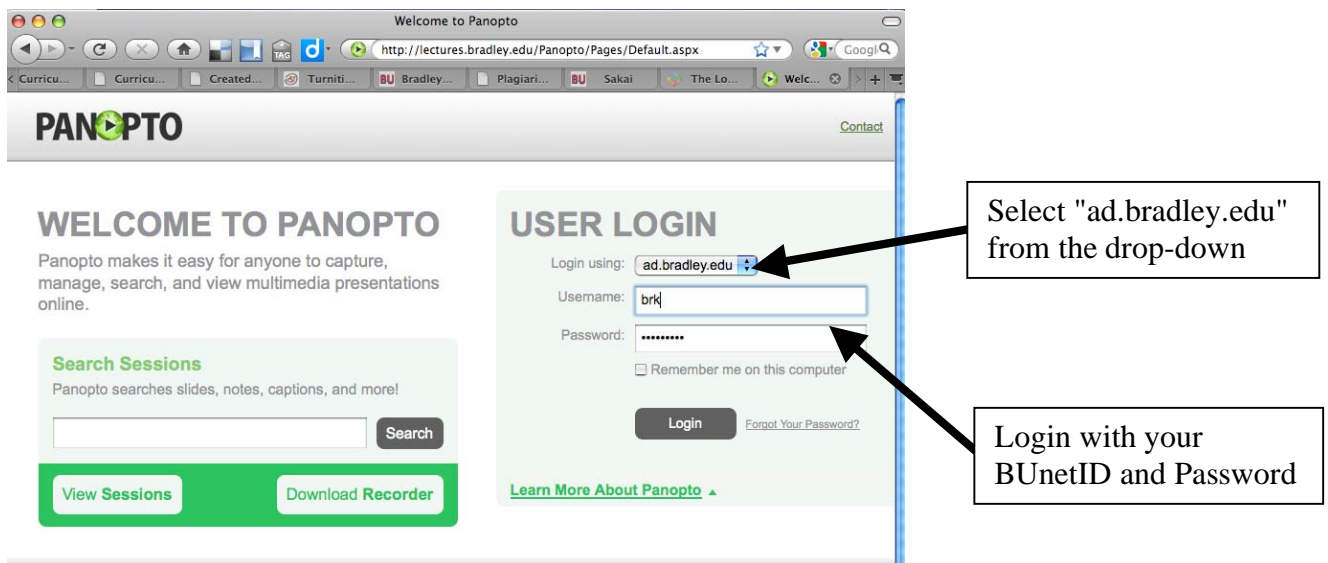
Welcome to Panopto

http://lectures.bradley.edu/Panopto/Pages/Default.aspx

Googl

Curricu... Curricu... Created... Turniti... BU Bradley... Plagiari... BU Sakai The Lo... Welc...

PANOPTO

Contact

WELCOME TO PANOPTO

Panopto makes it easy for anyone to capture, manage, search, and view multimedia presentations online.

Search Sessions

Panopto searches slides, notes, captions, and more!

Search

View Sessions

Download Recorder

USER LOGIN

Login using: ad.bradley.edu

Username: brk

Password: •••••••••

Remember me on this computer

Login

Forgot Your Password?

Learn More About Panopto

Select "ad.bradley.edu" from the drop-down

Login with your BUnetID and Password